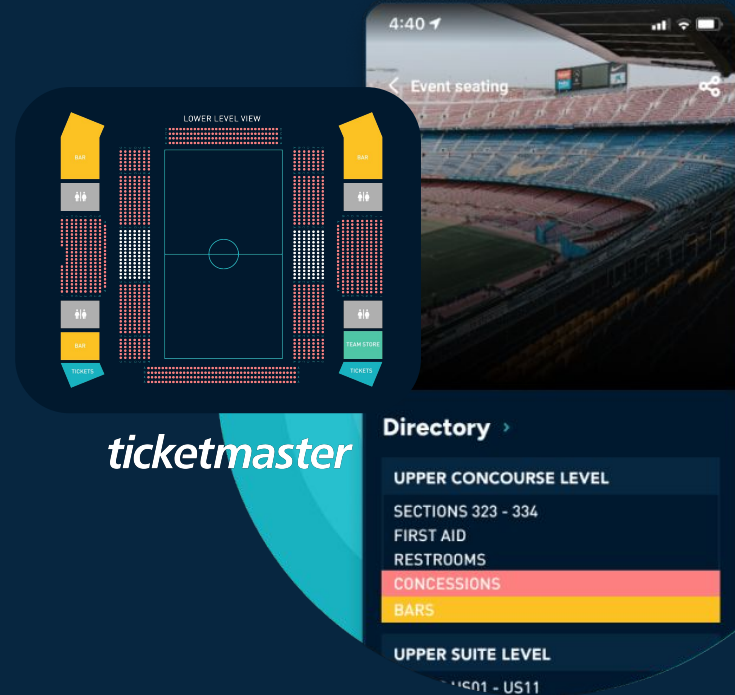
4:40

Event seating

LOWER LEVEL VIEW

BAR

BAR

BAR

BAR

TEAM STORE

TICKETS

TICKETS

ticketmaster

Directory ›

UPPER CONCOURSE LEVEL

SECTIONS 323 - 334

FIRST AID

RESTROOMS

CONCESSIONS

BARS

UPPER SUITE LEVEL

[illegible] US01 - US11